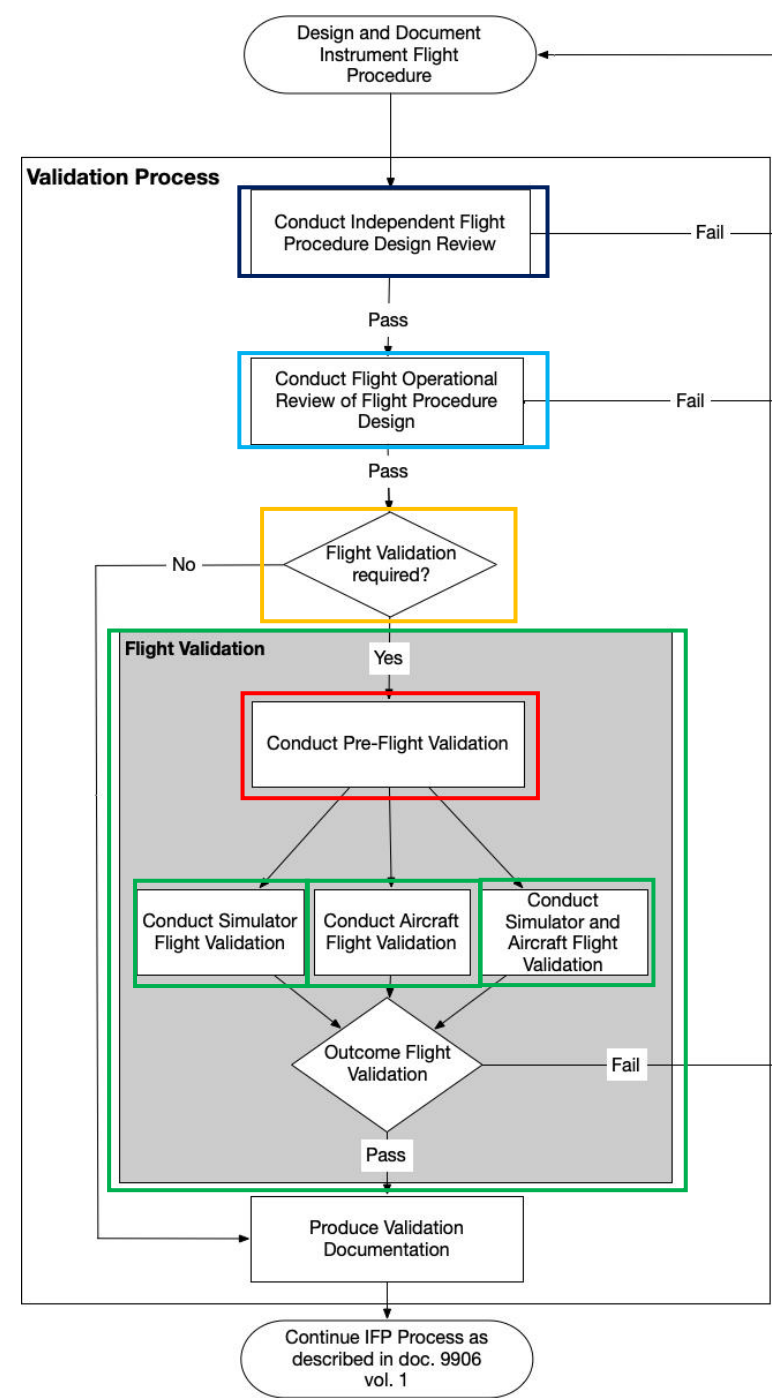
Design and Document Instrument Flight Procedure

Validation Process

Conduct Independent Flight Procedure Design Review

Fail

Pass

Conduct Flight Operational Review of Flight Procedure Design

Fail

Pass

No

Flight Validation required?

Flight Validation

Yes

Conduct Pre-Flight Validation

Conduct Simulator Flight Validation

Conduct Aircraft Flight Validation

Conduct Simulator and Aircraft Flight Validation

Outcome Flight Validation

Fail

Pass

Produce Validation Documentation

Continue IFP Process as described in doc. 9906 vol. 1